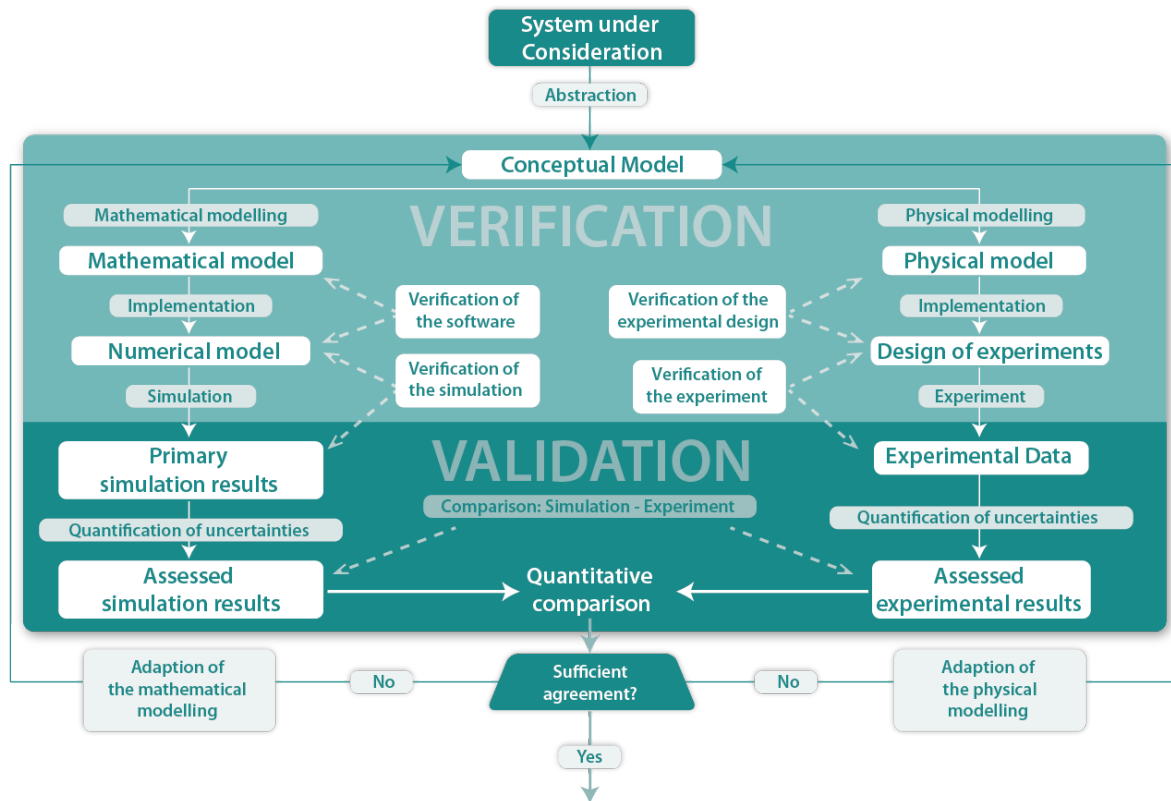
System under Consideration

Abstraction

Conceptual Model

VERIFICATION

Mathematical modelling

Mathematical model

Implementation

Numerical model

Simulation

Verification of the software

Verification of the simulation

Verification of the experimental design

Verification of the experiment

Physical modelling

Physical model

Implementation

Design of experiments

Experiment

VALIDATION

Primary simulation results

Quantification of uncertainties

Assessed simulation results

Comparison: Simulation - Experiment

Quantitative comparison

Experimental Data

Quantification of uncertainties

Assessed experimental results

Adaption of the mathematical modelling

No

Sufficient agreement?

No

Adaption of the physical modelling

Yes